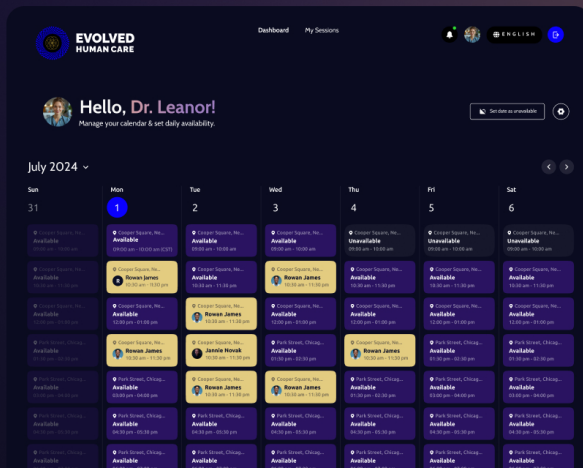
EVOLVED HUMAN CARE

Dashboard My Sessions

ENGLISH

Hello, Dr. Leanor!
Manage your calendar & set daily availability.

Set date as unavailable

July 2024

Sun
31

Cooper Square, Ne...
Available
09:00 am - 10:00 am

Cooper Square, Ne...
Available
10:30 am - 11:30 am

Cooper Square, Ne...
Available
12:00 pm - 01:00 pm

Park Street, Chicag...
Available
01:30 pm - 02:30 pm

Park Street, Chicag...
Available
03:00 pm - 04:00 pm

Park Street, Chicag...
Available
04:30 pm - 05:30 pm

Park Street, Chicag...

Mon
1

Cooper Square, Ne...
Available
09:00 am - 10:00 am (CST)

Cooper Square, Ne...
Rowan James
10:30 am - 11:30 pm

Cooper Square, Ne...
Available
12:00 pm - 01:00 pm

Cooper Square, Ne...
Rowan James
10:30 am - 11:30 pm

Park Street, Chicag...
Available
03:00 pm - 04:00 pm

Park Street, Chicag...
Available
04:30 pm - 05:30 pm

Park Street, Chicag...

Tue
2

Cooper Square, Ne...
Available
09:00 am - 10:00 am

Cooper Square, Ne...
Available
10:30 am - 11:30 am

Cooper Square, Ne...
Rowan James
10:30 am - 11:30 pm

Cooper Square, Ne...
Jannie Novak
10:30 am - 11:30 pm

Park Street, Chicag...
Available
03:00 pm - 04:00 pm

Park Street, Chicag...
Available
04:30 pm - 05:30 pm

Park Street, Chicag...

Wed
3

Cooper Square, Ne...
Available
09:00 am - 10:00 am

Cooper Square, Ne...
Rowan James
10:30 am - 11:30 pm

Cooper Square, Ne...
Available
12:00 pm - 01:00 pm

Park Street, Chicag...
Available
01:30 pm - 02:30 pm

Cooper Square, Ne...
Rowan James
10:30 am - 11:30 pm

Park Street, Chicag...
Available
04:30 pm - 05:30 pm

Park Street, Chicag...

Thu
4

Cooper Square, Ne...
Unavailable
09:00 am - 10:00 am

Cooper Square, Ne...
Available
10:30 am - 11:30 am

Cooper Square, Ne...
Available
12:00 pm - 01:00 pm

Cooper Square, Ne...
Rowan James
10:30 am - 11:30 pm

Park Street, Chicag...
Available
01:30 pm - 02:30 pm

Park Street, Chicag...
Available
04:30 pm - 05:30 pm

Park Street, Chicag...

Fri
5

Cooper Square, Ne...
Unavailable
09:00 am - 10:00 am

Cooper Square, Ne...
Available
10:30 am - 11:30 am

Cooper Square, Ne...
Available
12:00 pm - 01:00 pm

Park Street, Chicag...
Available
01:30 pm - 02:30 pm

Park Street, Chicag...
Available
03:00 pm - 04:00 pm

Park Street, Chicag...
Available
04:30 pm - 05:30 pm

Park Street, Chicag...

Sat
6

Cooper Square, Ne...
Unavailable
09:00 am - 10:00 am

Cooper Square, Ne...
Available
10:30 am - 11:30 am

Cooper Square, Ne...
Available
12:00 pm - 01:00 pm

Park Street, Chicag...
Available
01:30 pm - 02:30 pm

Park Street, Chicag...
Available
03:00 pm - 04:00 pm

Park Street, Chicag...
Available
04:30 pm - 05:30 pm

Park Street, Chicag...